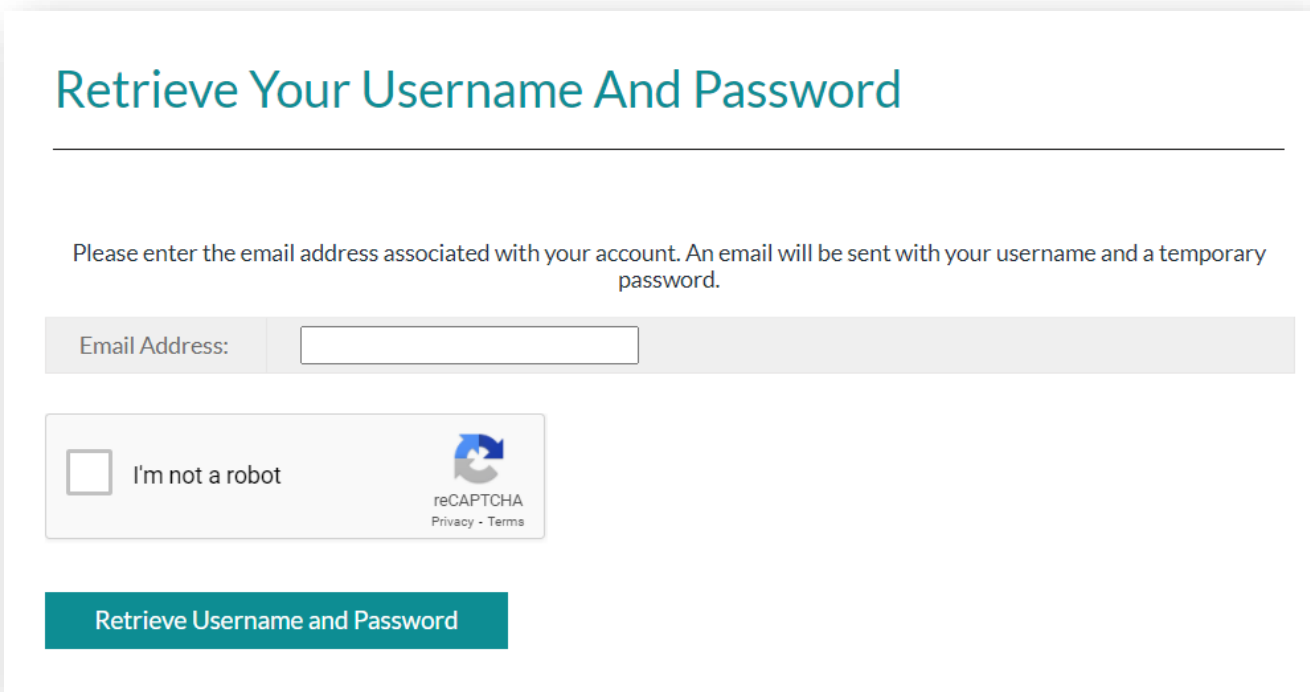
Retrieve Your Username And Password

Please enter the email address associated with your account. An email will be sent with your username and a temporary password.

Email Address:

I'm not a robot

reCAPTCHA
Privacy - Terms

Retrieve Username and Password